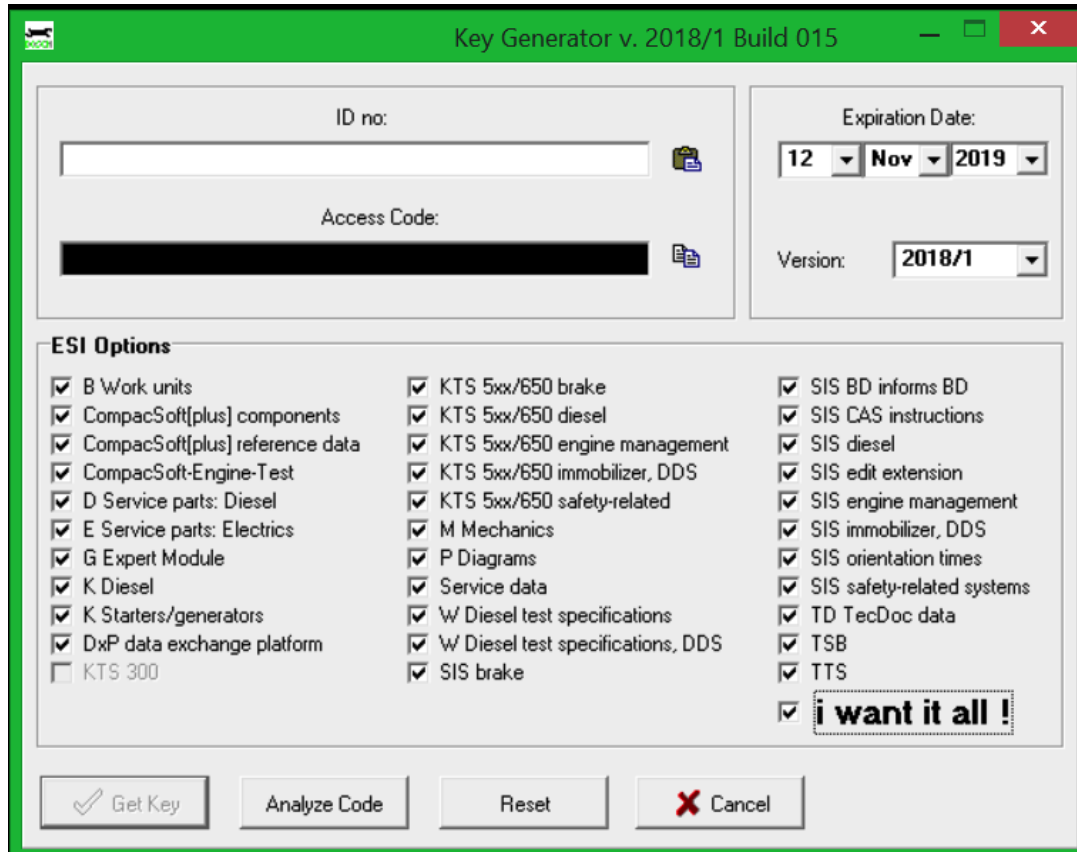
Key Generator v. 2018/1 Build 015

ID no:

Access Code:

Expiration Date:

12 Nov 2019

Version: 2018/1

ESI Options

B Work units
CompacSoft[plus] components
CompacSoft[plus] reference data
CompacSoft-Engine-Test
D Service parts: Diesel
E Service parts: Electrics
G Expert Module
K Diesel
K Starters/generators
DxP data exchange platform
KTS 300

KTS 5xx/650 brake
KTS 5xx/650 diesel
KTS 5xx/650 engine management
KTS 5xx/650 immobilizer, DDS
KTS 5xx/650 safety-related
M Mechanics
P Diagrams
Service data
W Diesel test specifications
W Diesel test specifications, DDS
SIS brake

SIS BD informs BD
SIS CAS instructions
SIS diesel
SIS edit extension
SIS engine management
SIS immobilizer, DDS
SIS orientation times
SIS safety-related systems
TD TecDoc data
TSB
TTS
i want it all !

Get Key
Analyze Code
Reset
Cancel